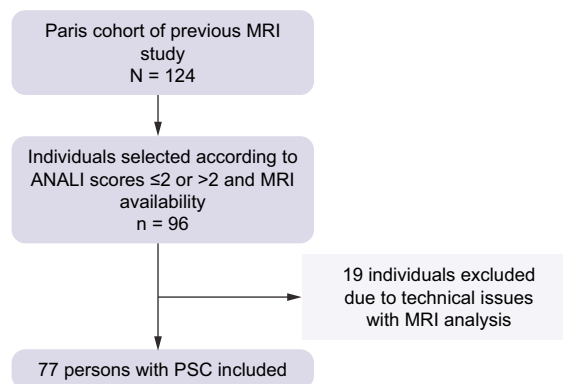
Paris cohort of previous MRI study
N = 124

Individuals selected according to ANALI scores ≤2 or >2 and MRI availability
n = 96

19 individuals excluded due to technical issues with MRI analysis

77 persons with PSC included